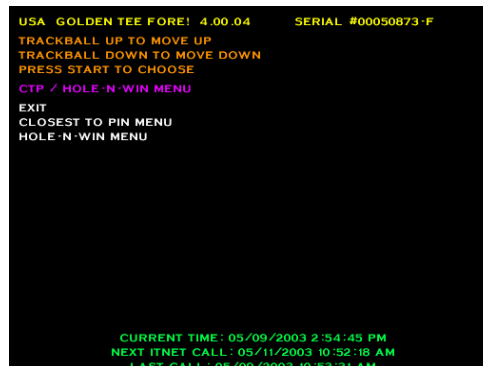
USA GOLDEN TEE FORE! 4.00.04 SERIAL #00050873-F

TRACKBALL UP TO MOVE UP
TRACKBALL DOWN TO MOVE DOWN
PRESS START TO CHOOSE

CTP / HOLE-N-WIN MENU

EXIT
CLOSEST TO PIN MENU
HOLE-N-WIN MENU

CURRENT TIME: 05/09/2003 2:54:45 PM
NEXT ITNET CALL: 05/11/2003 10:52:18 AM
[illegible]